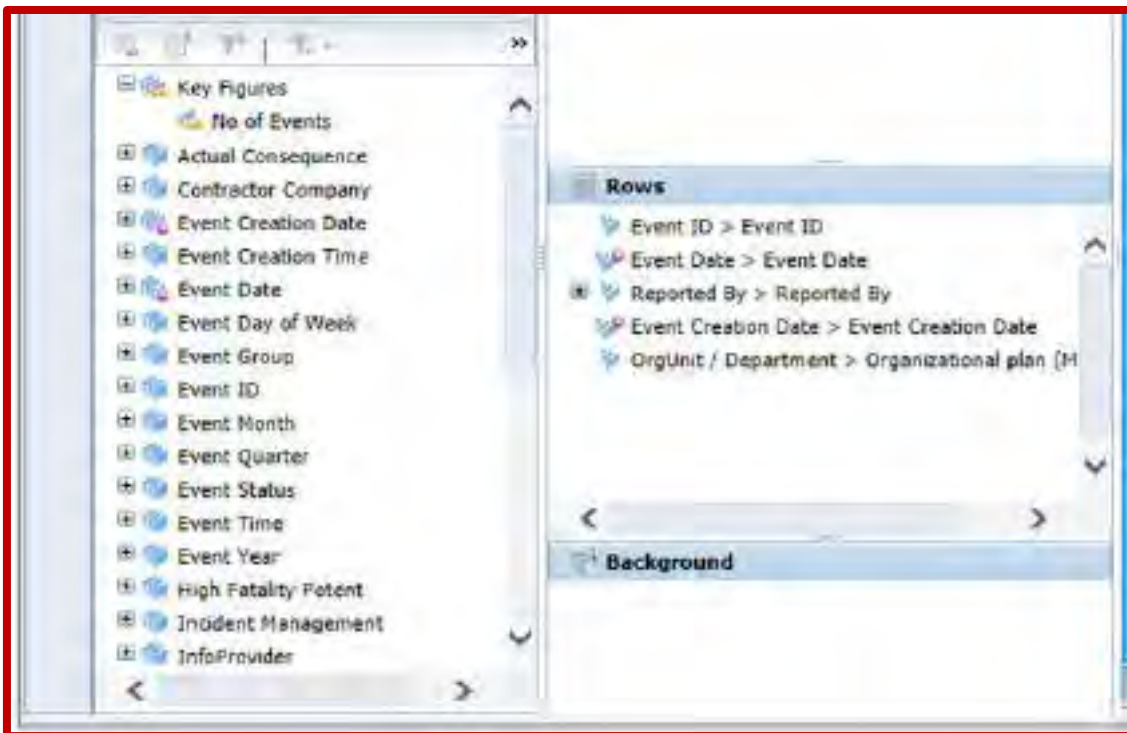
»

Key Figures
No of Events
Actual Consequence
Contractor Company
Event Creation Date
Event Creation Time
Event Date
Event Day of Week
Event Group
Event ID
Event Month
Event Quarter
Event Status
Event Time
Event Year
High Fatality Potent
Incident Management
InfoProvider

Rows
Event ID > Event ID
Event Date > Event Date
Reported By > Reported By
Event Creation Date > Event Creation Date
OrgUnit / Department > Organizational plan (M

Background